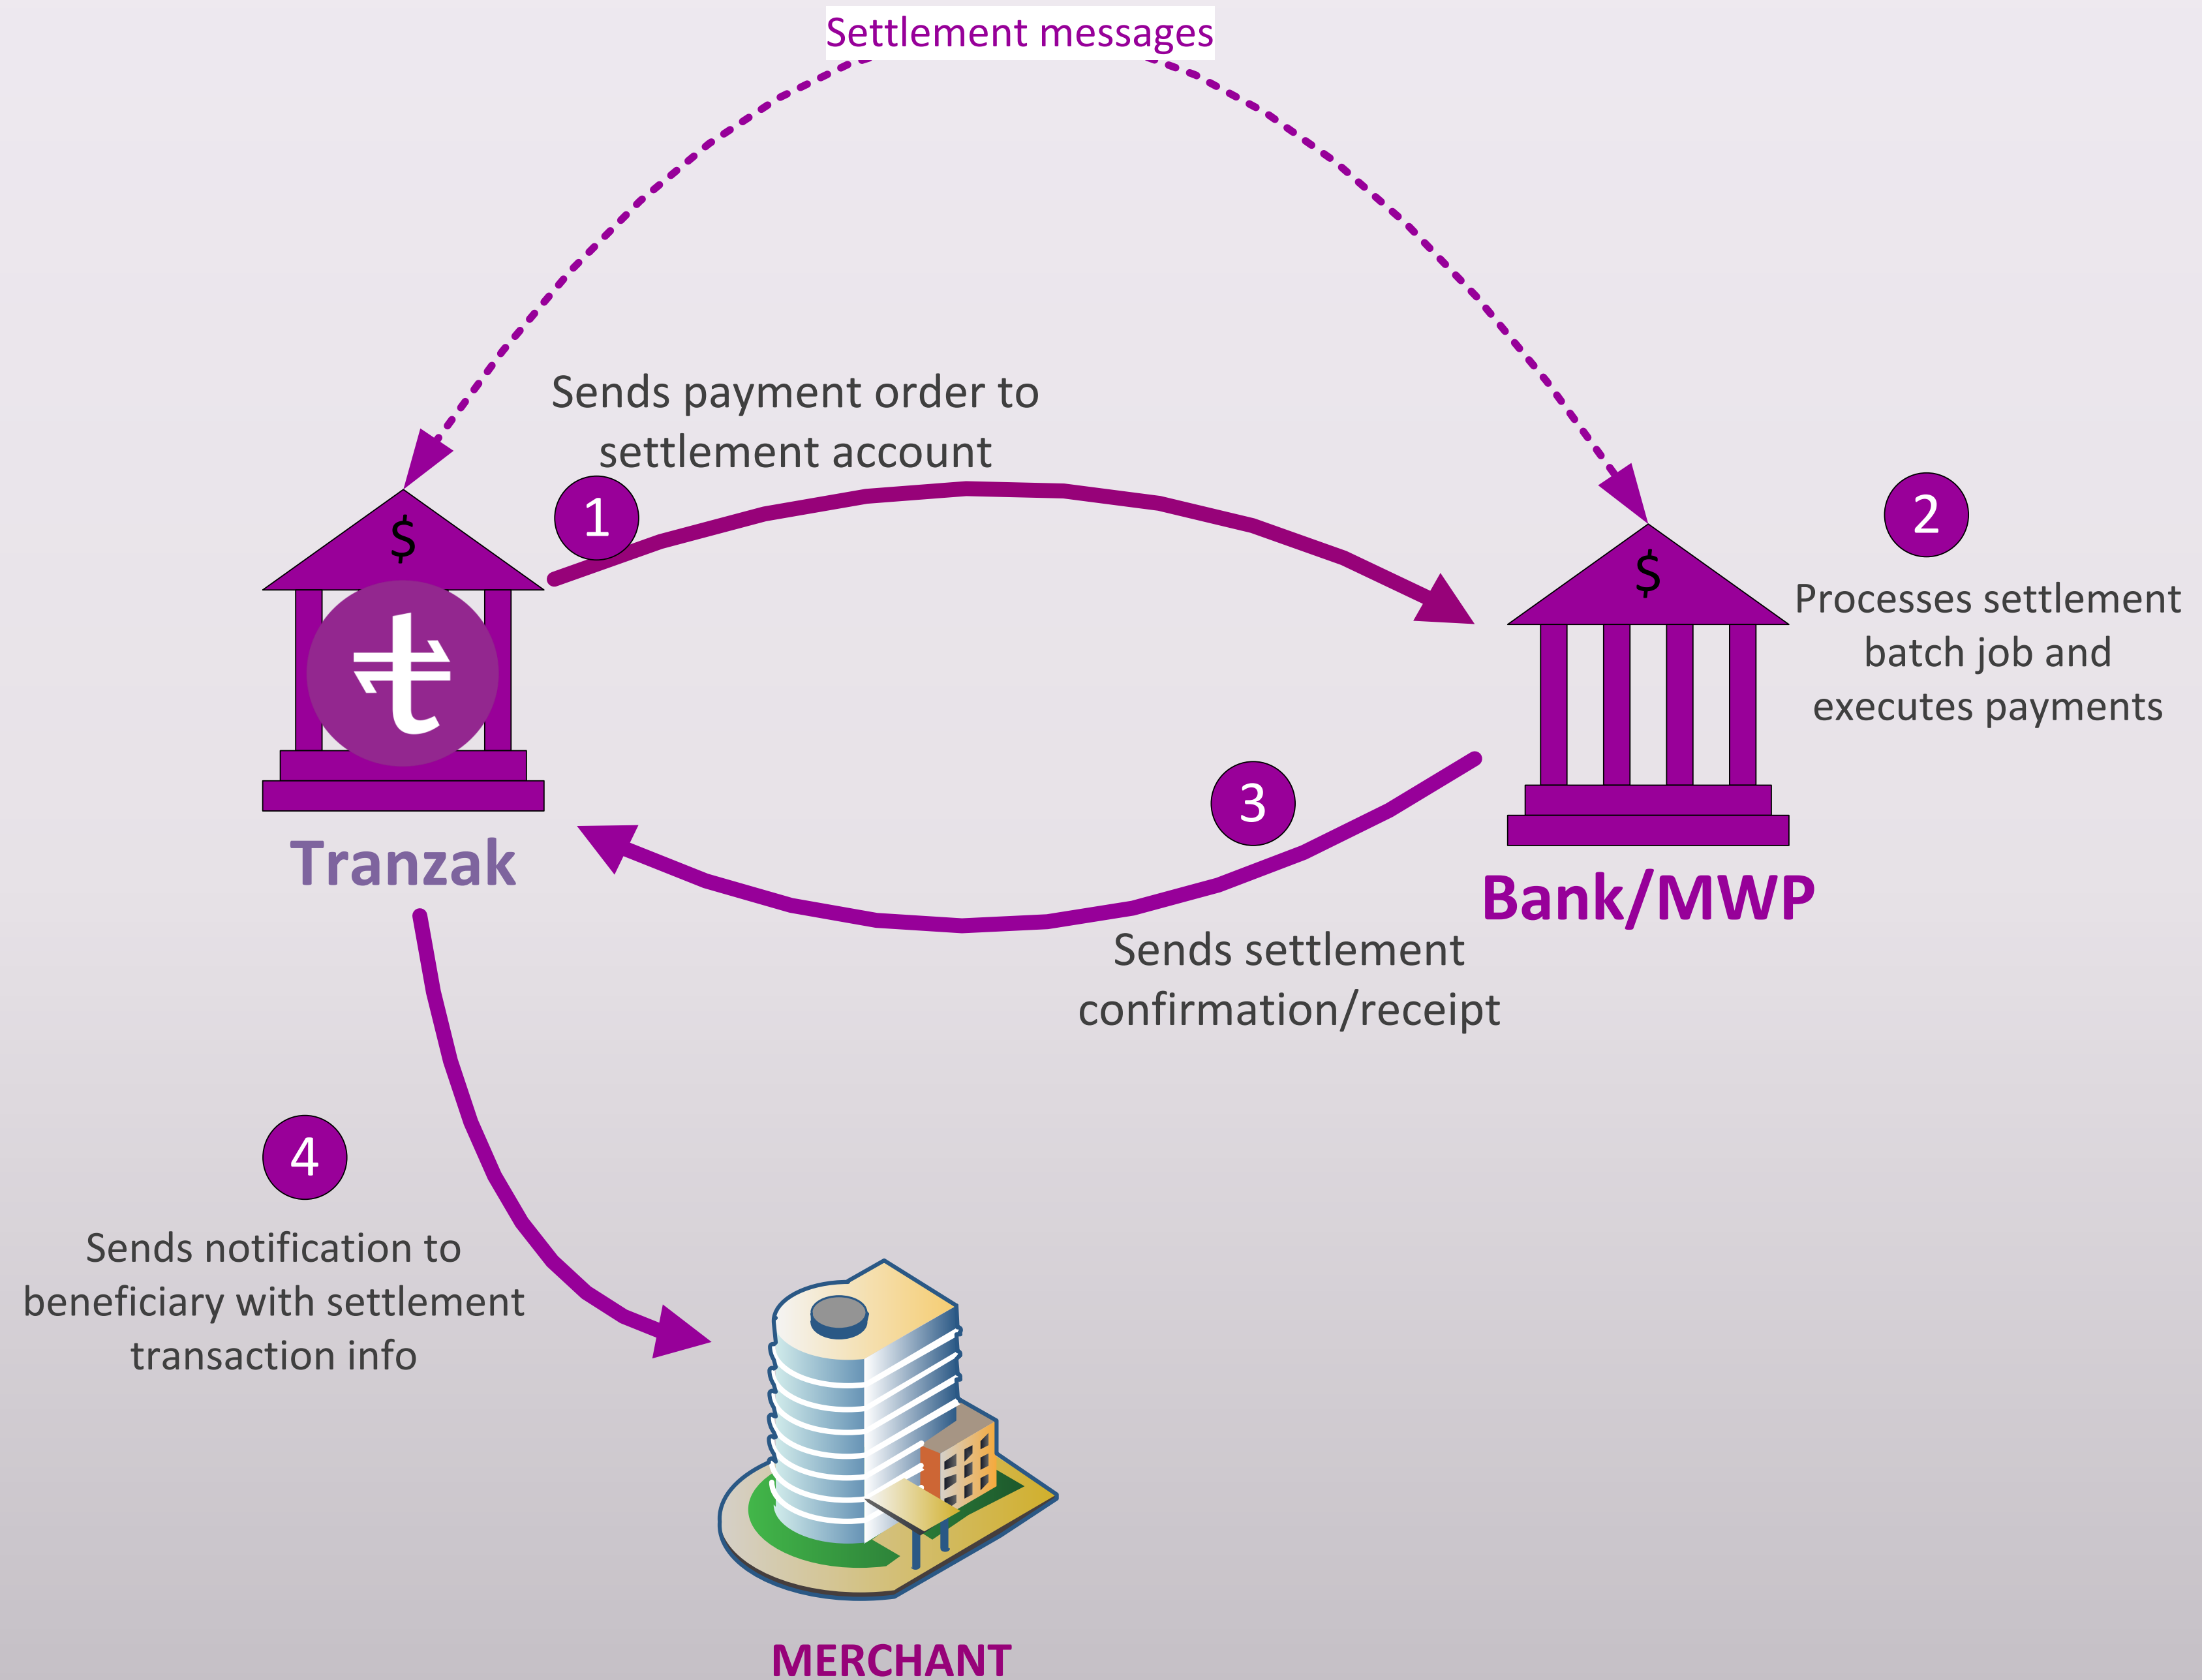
Settlement messages

Sends payment order to settlement account

1

$

Tranzak

2

$

Processes settlement batch job and executes payments

Bank/MWP

3

Sends settlement confirmation/receipt

4

Sends notification to beneficiary with settlement transaction info

MERCHANT